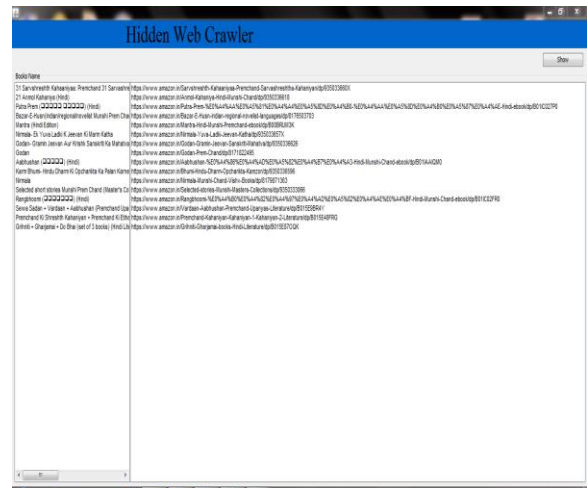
Hidden Web Crawler

Show

BooksName

| | |
|---|---|
| 31 Sarvshreshth Kahaaniyaa: Premchand 31 Sarvashre | https://www.amazon.in/Sarvshreshth-Kahaaniyaa-Premchand-Sarvashreshtha-Kahaniyan/dp/935033660X |
| 21 Anmol Kahaniya (Hindi) | https://www.amazon.in/Anmol-Kahaniya-Hindi-Munshi-Chand/dp/9350336618 |
| Putra Prem (□□□□□ □□□□□) (Hindi) | https://www.amazon.in/Putra-Prem-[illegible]-Hindi-ebook/dp/B01C0I27P8 |
| Bazar-E-Husn:Indian/regional/novel/et Munshi Prem Cha | https://www.amazon.in/Bazar-E-Husn-indian-regional-novel-et-language/dp/8178503763 |
| Mantra (Hindi Edition) | https://www.amazon.in/Mantra-Hindi-Munshi-Premchand-ebook/dp/B00B9U9I3K |
| Nirmala- Ek Yuva Ladki K Jeevan Ki Marm Katha | https://www.amazon.in/Nirmala-Yuva-Ladki-Jeevan-Katha/dp/935033657X |
| Godan- Gramin Jeevan Aur Krishk Sanskriti Ka Mahakav | https://www.amazon.in/Godan-Gramin-Jeevan-Sanskriti-Mahakavya/dp/9350336629 |
| Godan | https://www.amazon.in/Godan-Prem-Chand/dp/8171822495 |
| Aabhushan (□□□□□) (Hindi) | https://www.amazon.in/Aabhushan-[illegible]-Hindi-Munshi-Chand-ebook/dp/B01AAIGMO |
| Karm Bhumi- Hindu Dharm Ki Opcharikta Ka Petan Karne | https://www.amazon.in/Bhumi-Hindu-Dharm-Opcharikta-Karne/dp/9350336596 |
| Nirmala | https://www.amazon.in/Nirmala-Munshi-Chand-Vishv-Books/dp/8179871363 |
| Selected short stories Munshi Prem Chand (Master's Co | https://www.amazon.in/Selected-stories-Munshi-Masters-Collections/dp/9350333666 |
| Rangbhoomi (□□□□□□□) (Hindi) | https://www.amazon.in/Rangbhoomi-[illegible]-Hindi-Munshi-Chand-ebook/dp/B01IC32F80 |
| Sewa Sadan + Vardaan + Aabhushan (Premchand Upa | https://www.amazon.in/Vardaan-Aabhushan-Premchand-Upanyas-Literature/dp/B015E6E4AY |
| Premchand Ki Shreshth Kahaniyan + Premchand Ki Bha | https://www.amazon.in/Premchand-Kahaniyan-Kahaniyan-1-Kahaniyan-2-Literature/dp/B015E46FRG |
| Grihniti + Gharjamai + Do Bhai (set of 3 books) (Hindi Lit | https://www.amazon.in/Grihniti-Gharjamai-books-Hindi-Literature/dp/B015E67OQK |